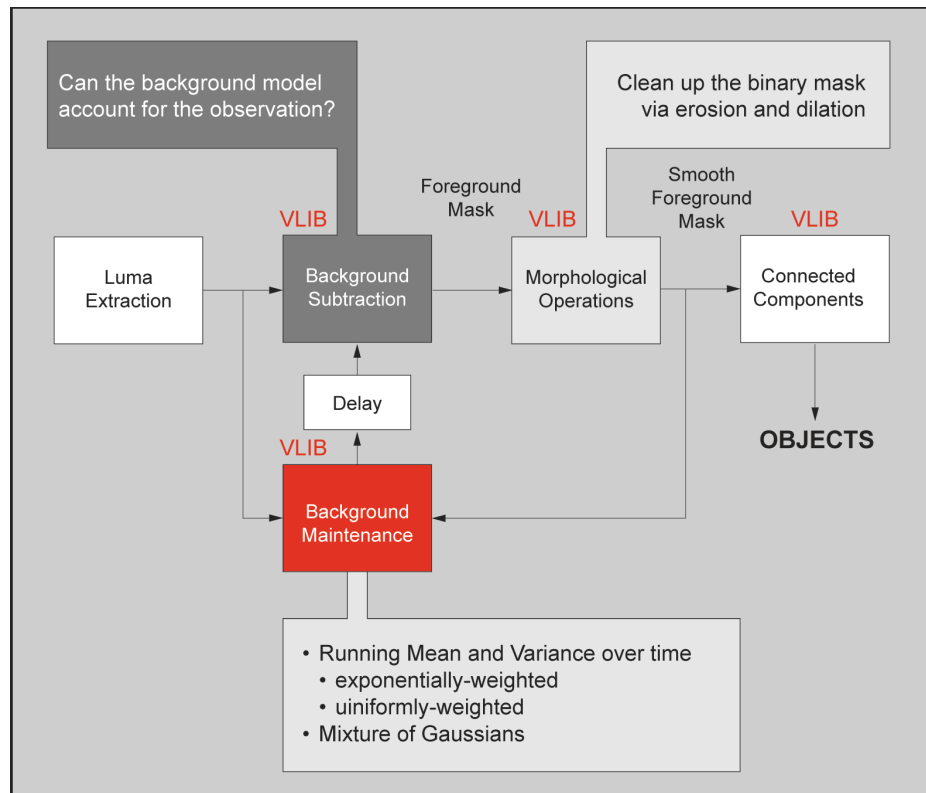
Can the background model account for the observation?

Clean up the binary mask via erosion and dilation

Foreground Mask

Smooth Foreground Mask

VLIB

VLIB

VLIB

Luma Extraction

Background Subtraction

Morphological Operations

Connected Components

Delay

OBJECTS

VLIB

Background Maintenance

• Running Mean and Variance over time
  • exponentially-weighted
  • uiniformly-weighted
• Mixture of Gaussians